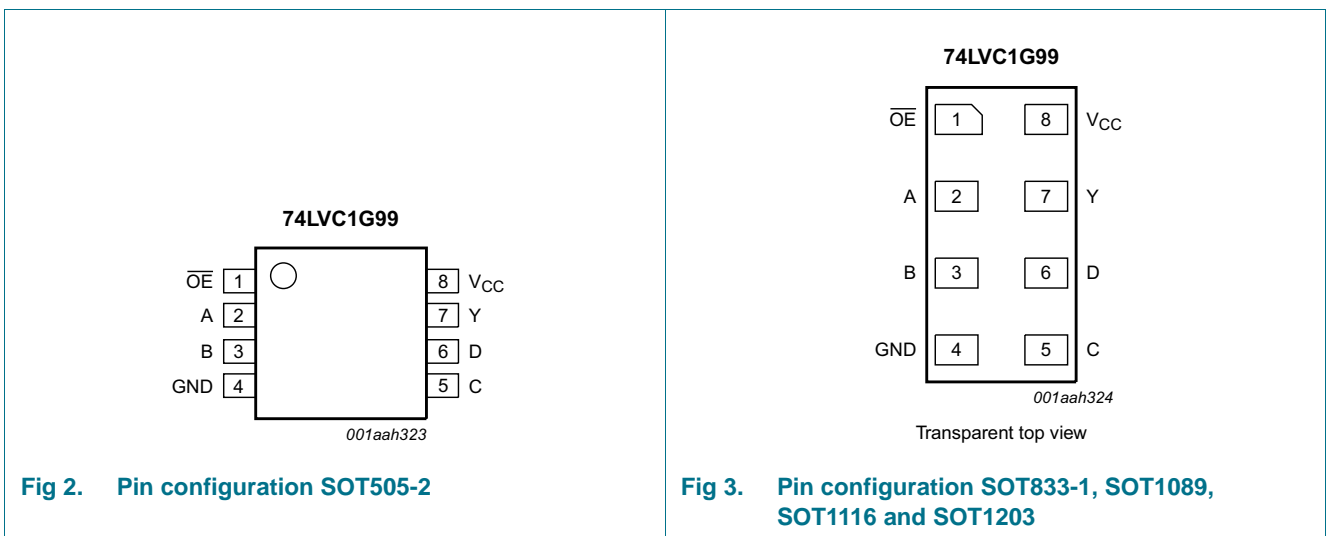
74LVC1G99

$\overline{OE}$ 1
A 2
B 3
GND 4
8 $V_{CC}$
7 Y
6 D
5 C

001aah323

Fig 2. Pin configuration SOT505-2

74LVC1G99

$\overline{OE}$ 1
8 $V_{CC}$
A 2
7 Y
B 3
6 D
GND 4
5 C

001aah324

Transparent top view

Fig 3. Pin configuration SOT833-1, SOT1089, SOT1116 and SOT1203